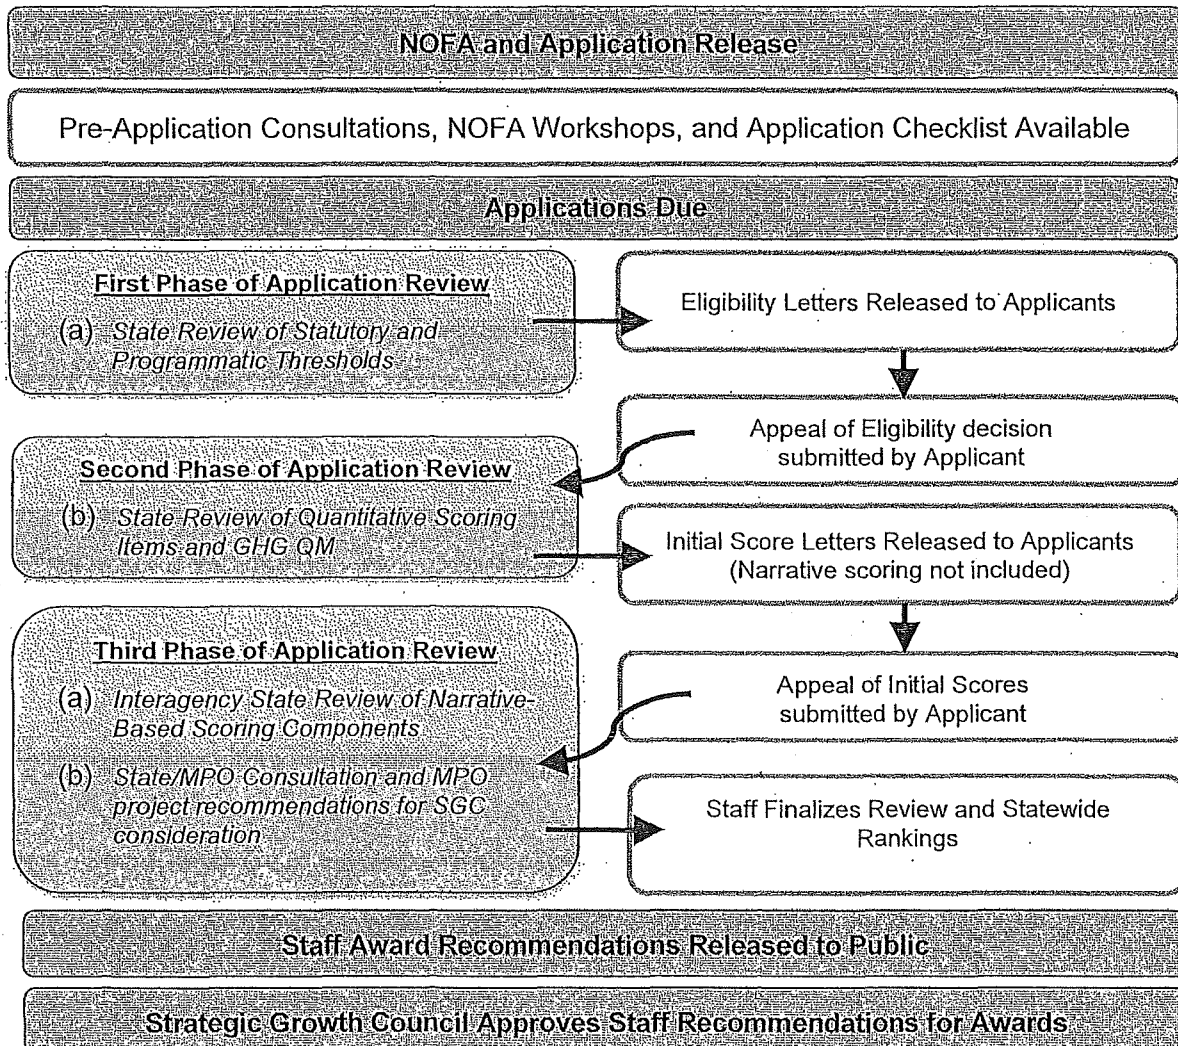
NOFA and Application Release

Pre-Application Consultations, NOFA Workshops, and Application Checklist Available

Applications Due

First Phase of Application Review

(a) State Review of Statutory and Programmatic Thresholds

Eligibility Letters Released to Applicants

Appeal of Eligibility decision submitted by Applicant

Second Phase of Application Review

(b) State Review of Quantitative Scoring Items and GHG QM

Initial Score Letters Released to Applicants (Narrative scoring not included)

Third Phase of Application Review

(a) Interagency State Review of Narrative-Based Scoring Components

(b) State/MPO Consultation and MPO project recommendations for SGC consideration

Appeal of Initial Scores submitted by Applicant

Staff Finalizes Review and Statewide Rankings

Staff Award Recommendations Released to Public

Strategic Growth Council Approves Staff Recommendations for Awards